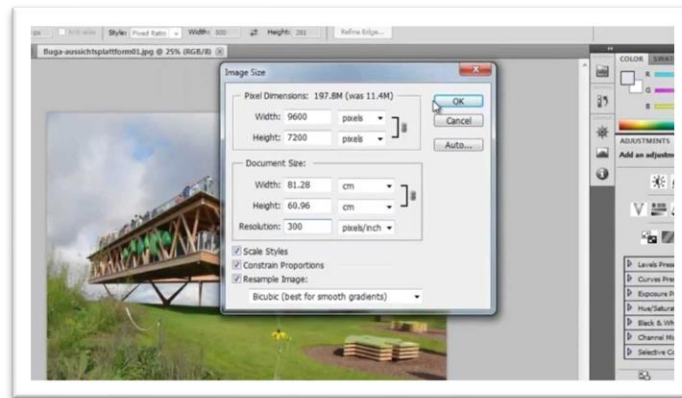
px Anti-alias Style: Fixed Ratio Width: 500 Height: 281 Refine Edge...

Buga-aussichtsplattform01.jpg @ 25% (RGB/8)

Image Size

Pixel Dimensions: 197.8M (was 11.4M)

Width: 9600 pixels

Height: 7200 pixels

OK

Cancel

Auto...

Document Size:

Width: 81.28 cm

Height: 60.96 cm

Resolution: 300 pixels/inch

Scale Styles

Constrain Proportions

Resample Image:

Bicubic (best for smooth gradients)

COLOR SWAT

R

G

B

ADJUSTMENTS

Add an adjustm

Levels Pre

Curves Pre

Exposure P

Hue/Satura

Black & Wh

Channel Mi

Selective C